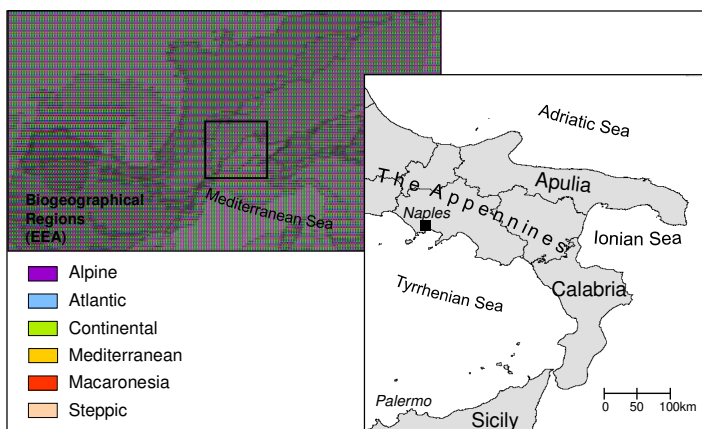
Biogeographical Regions (EEA)

Mediterranean Sea

Alpine
Atlantic
Continental
Mediterranean
Macaronesia
Steppic

Adriatic Sea
The Appennines
Apulia
Naples
Ionian Sea
Tyrrhenian Sea
Calabria
Palermo
Sicily
0 50 100km